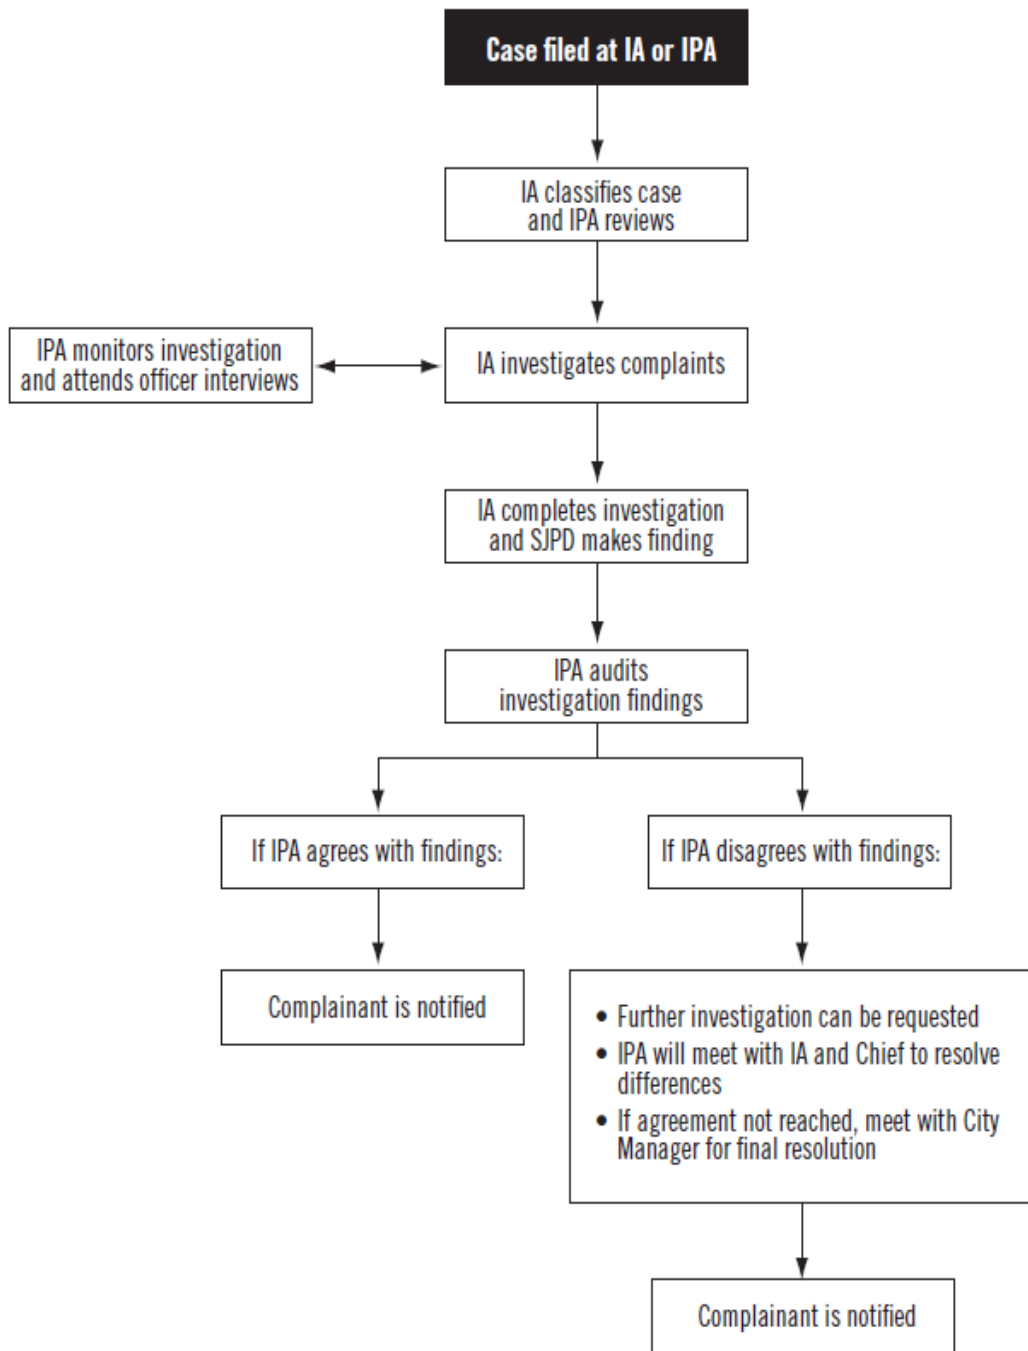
Case filed at IA or IPA

IA classifies case and IPA reviews

IPA monitors investigation and attends officer interviews

IA investigates complaints

IA completes investigation and SJPD makes finding

IPA audits investigation findings

If IPA agrees with findings:

If IPA disagrees with findings:

Complainant is notified

• Further investigation can be requested
• IPA will meet with IA and Chief to resolve differences
• If agreement not reached, meet with City Manager for final resolution

Complainant is notified